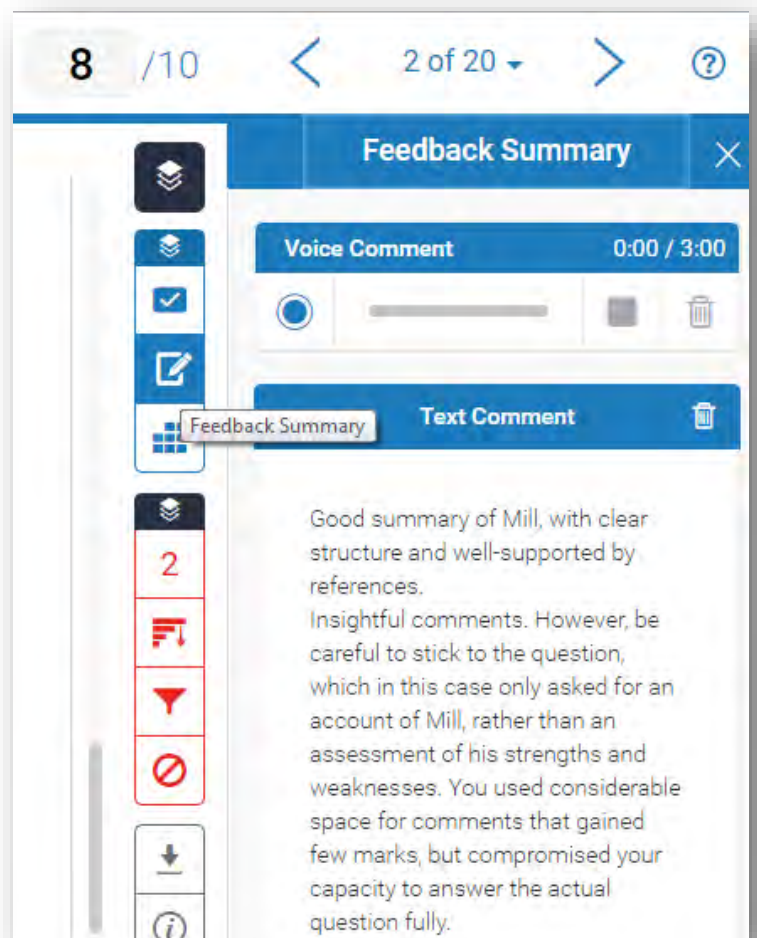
8 /10

2 of 20

?

Feedback Summary

Voice Comment 0:00 / 3:00

Feedback Summary

Text Comment

2

Good summary of Mill, with clear structure and well-supported by references.
Insightful comments. However, be careful to stick to the question, which in this case only asked for an account of Mill, rather than an assessment of his strengths and weaknesses. You used considerable space for comments that gained few marks, but compromised your capacity to answer the actual question fully.